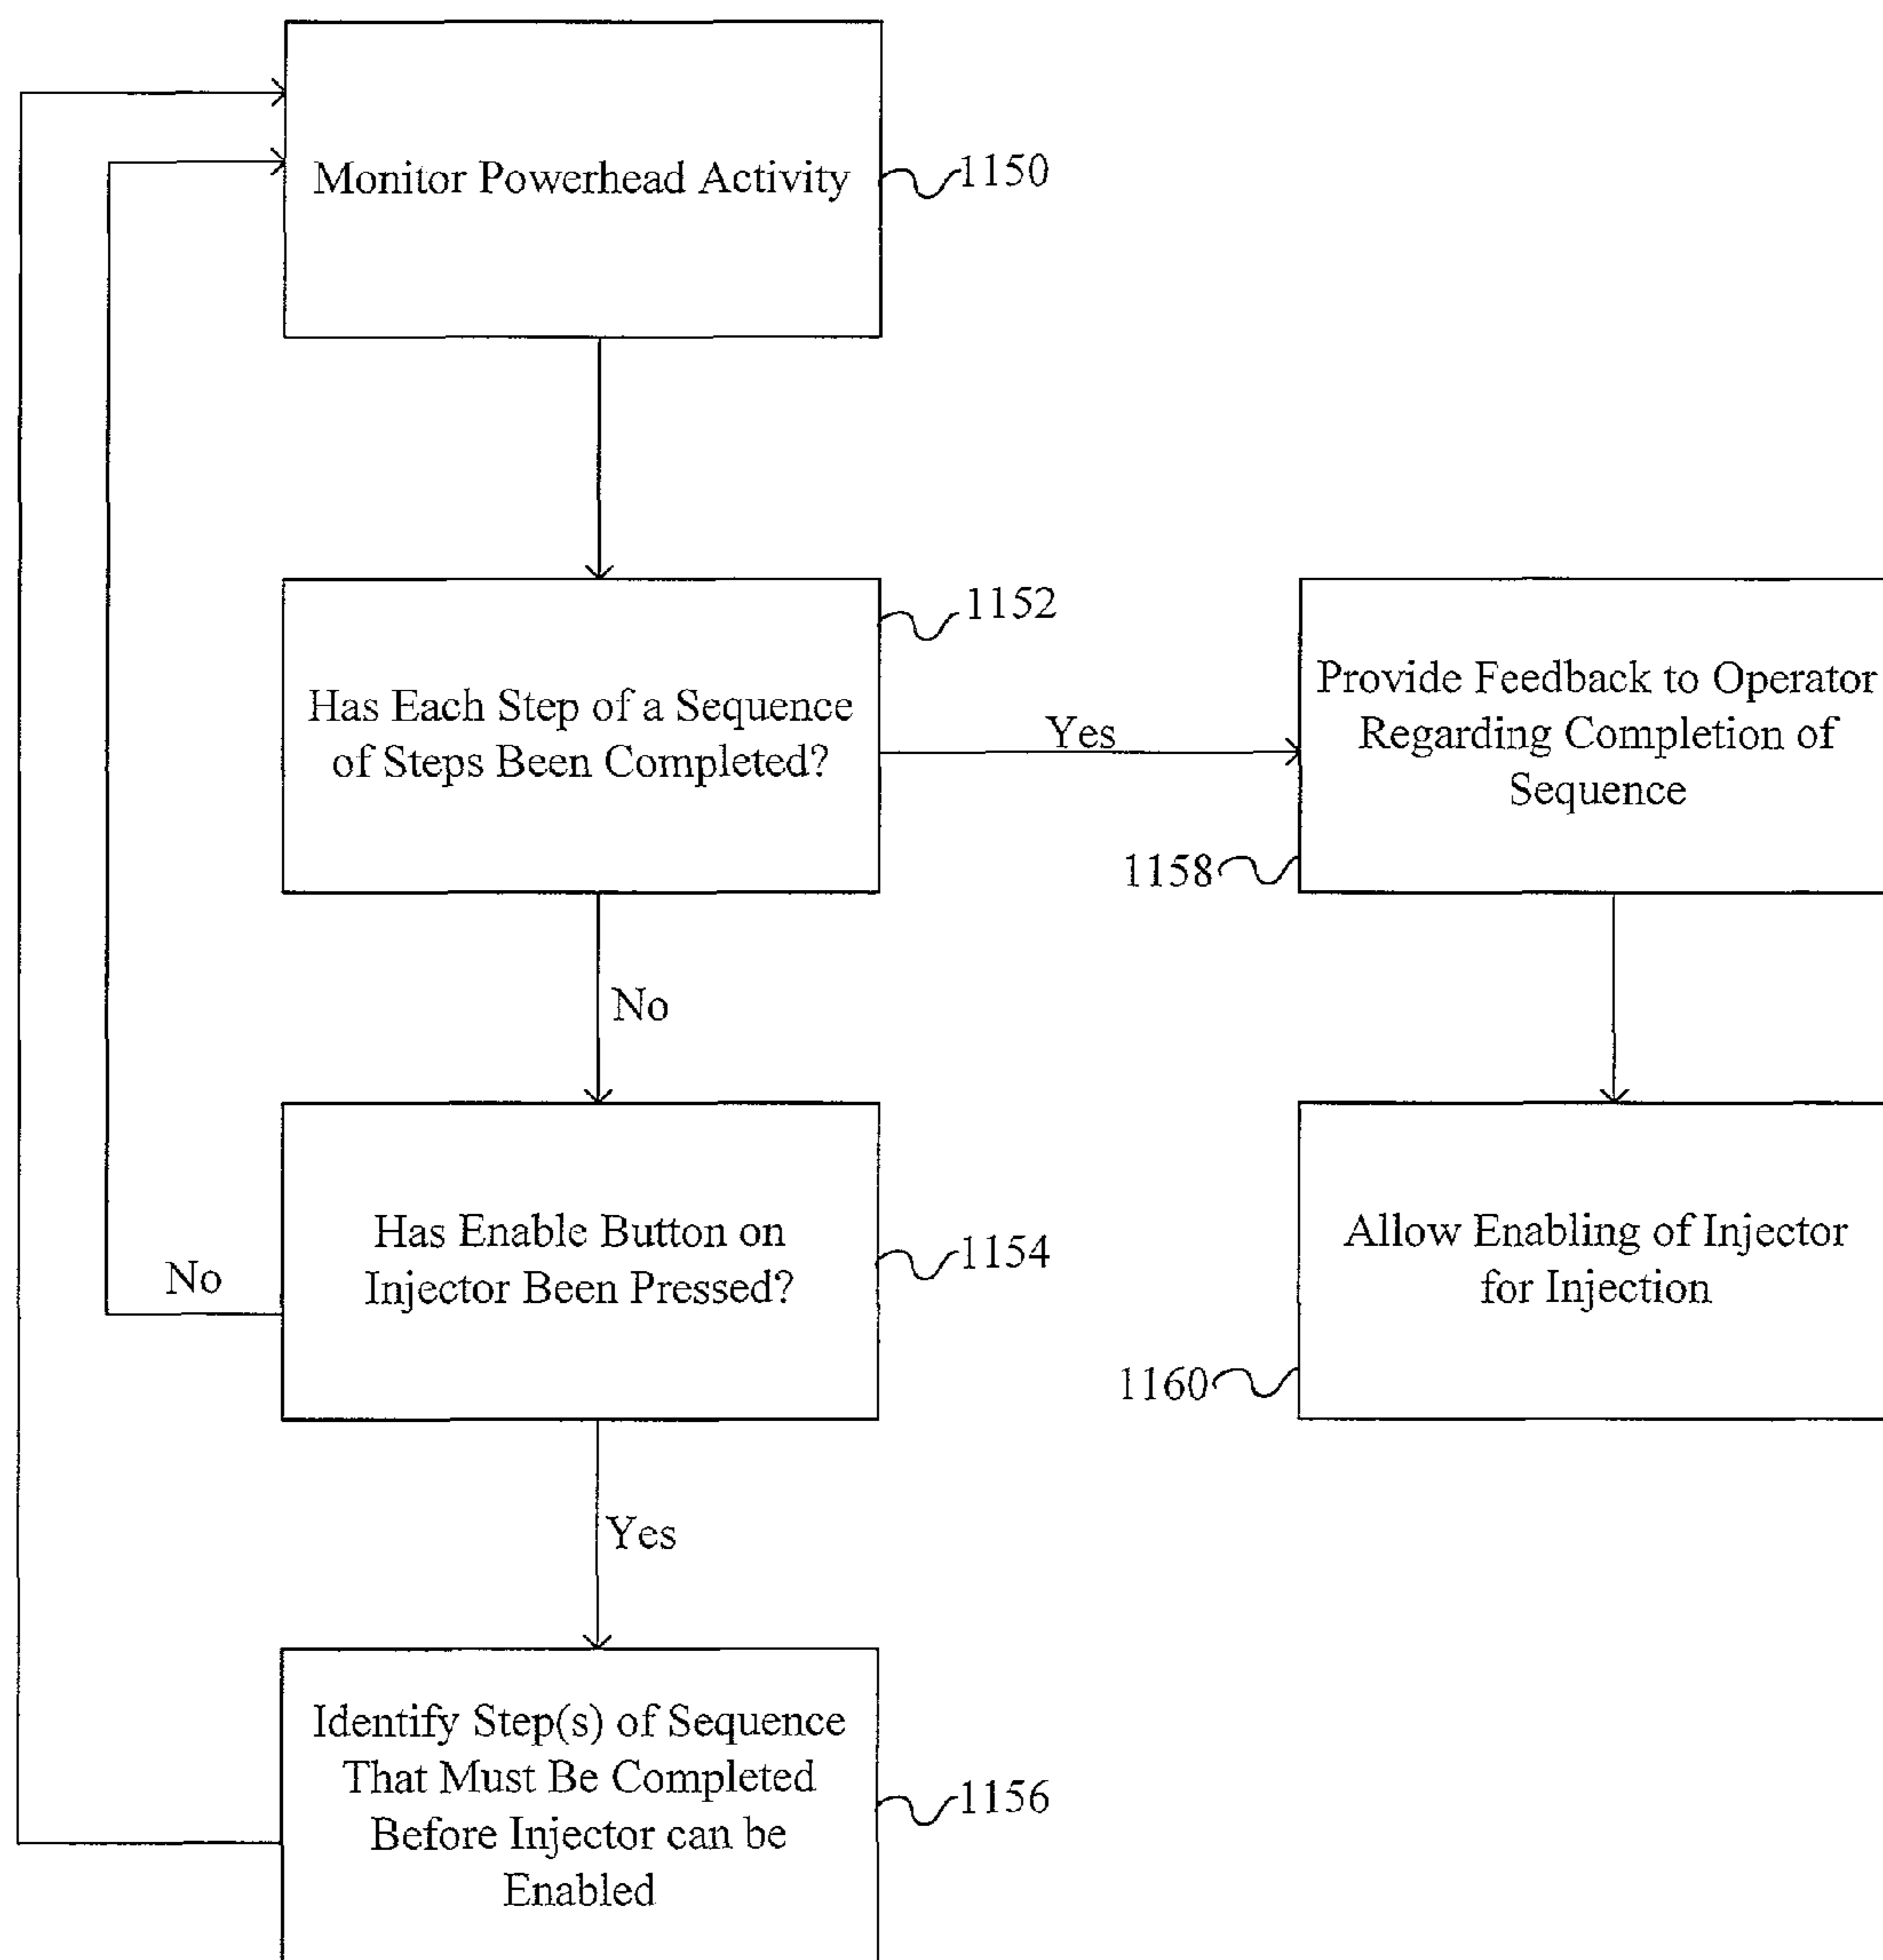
Monitor Powerhead Activity

1150

1152

Has Each Step of a Sequence of Steps Been Completed?

Yes

Provide Feedback to Operator Regarding Completion of Sequence

1158

No

Has Enable Button on Injector Been Pressed?

1154

No

Allow Enabling of Injector for Injection

1160

Yes

Identify Step(s) of Sequence That Must Be Completed Before Injector can be Enabled

1156